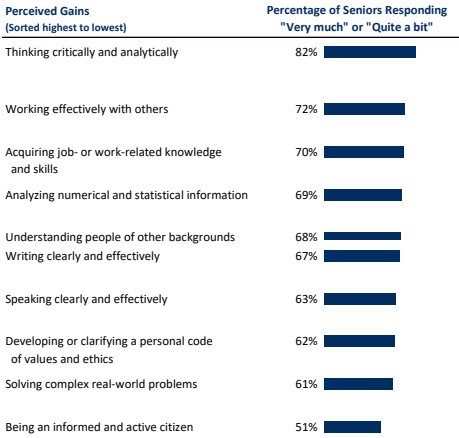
Perceived Gains
(Sorted highest to lowest)

Percentage of Seniors Responding "Very much" or "Quite a bit"

Thinking critically and analytically 82%

Working effectively with others 72%

Acquiring job- or work-related knowledge and skills 70%

Analyzing numerical and statistical information 69%

Understanding people of other backgrounds 68%

Writing clearly and effectively 67%

Speaking clearly and effectively 63%

Developing or clarifying a personal code of values and ethics 62%

Solving complex real-world problems 61%

Being an informed and active citizen 51%